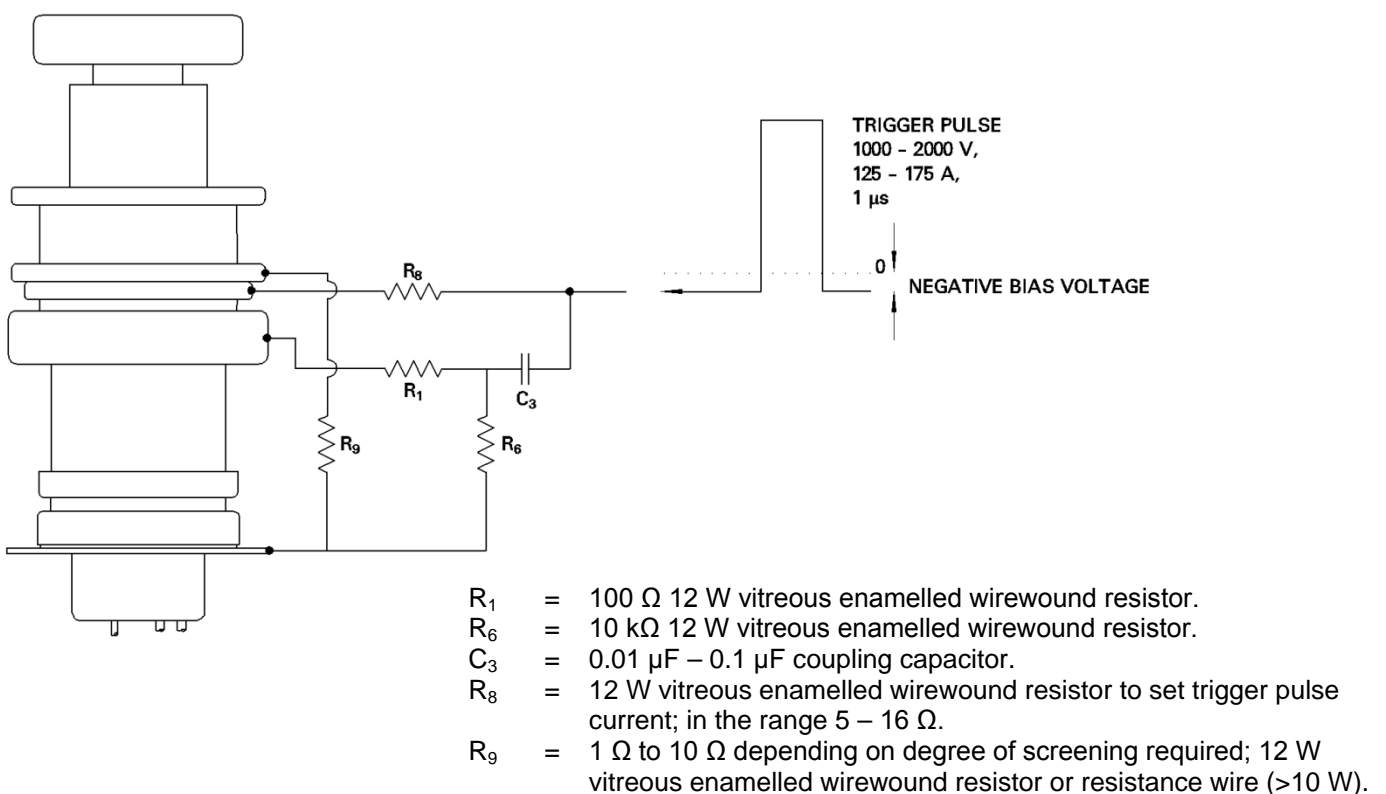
TRIGGER PULSE
1000 - 2000 V,
125 - 175 A,
1 μs

0

NEGATIVE BIAS VOLTAGE

$R_8$

$R_1$

$C_3$

$R_9$

$R_6$

$R_1$ = 100 Ω 12 W vitreous enamelled wirewound resistor.
$R_6$ = 10 kΩ 12 W vitreous enamelled wirewound resistor.
$C_3$ = 0.01 μF – 0.1 μF coupling capacitor.
$R_8$ = 12 W vitreous enamelled wirewound resistor to set trigger pulse current; in the range 5 – 16 Ω.
$R_9$ = 1 Ω to 10 Ω depending on degree of screening required; 12 W vitreous enamelled wirewound resistor or resistance wire (>10 W).